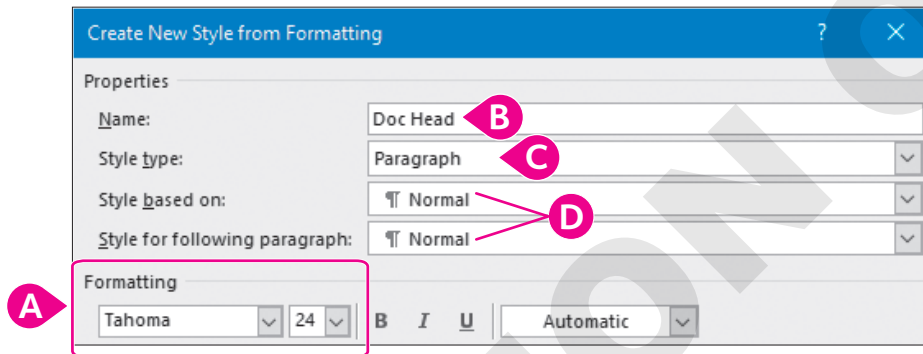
Create New Style from Formatting

?

×

Properties

Name: Doc Head B

Style type: Paragraph C

Style based on: ¶ Normal

Style for following paragraph: ¶ Normal

D

Formatting

A

Tahoma 24 B I U Automatic